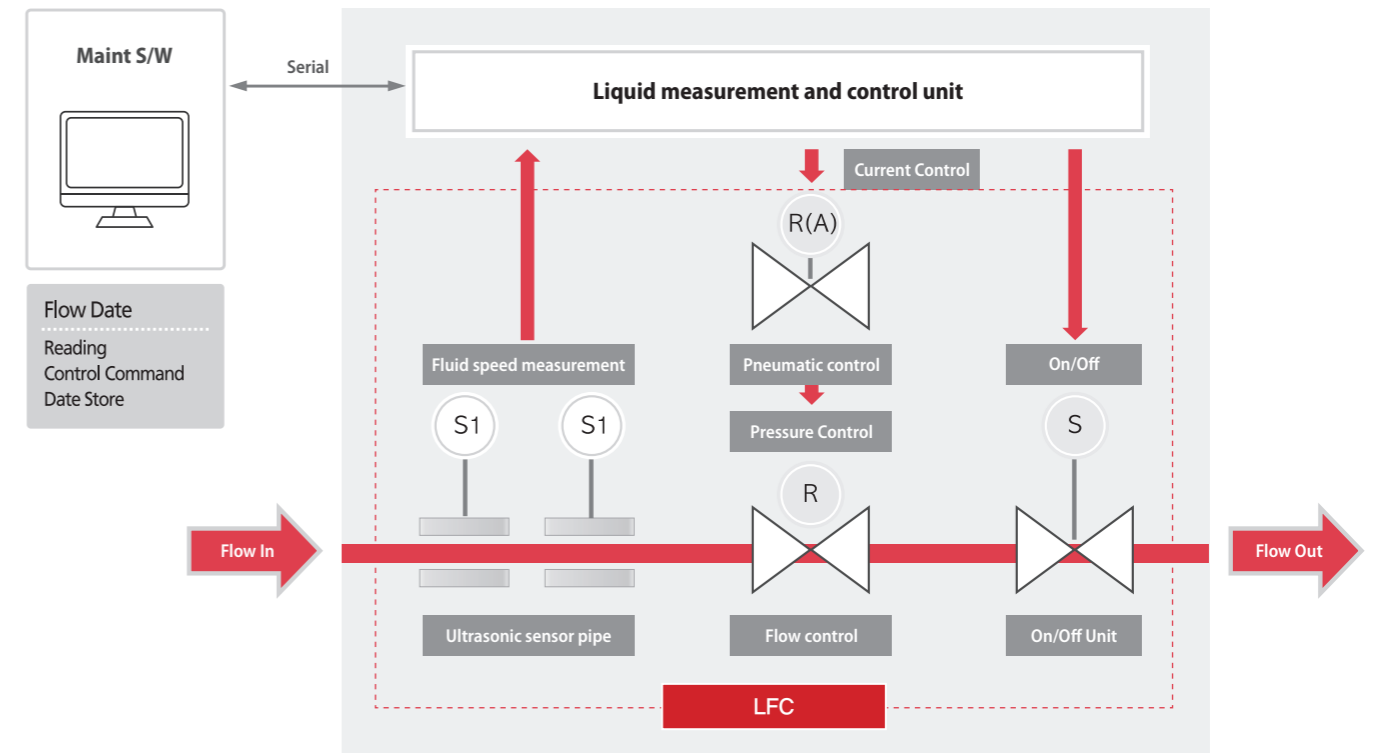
Maint S/W

Serial

Liquid measurement and control unit

Current Control

R(A)

Flow Date

Reading
Control Command
Date Store

Fluid speed measurement

Pneumatic control

On/Off

S1

S1

Pressure Control

S

R

Flow In

Flow Out

Ultrasonic sensor pipe

Flow control

On/Off Unit

LFC